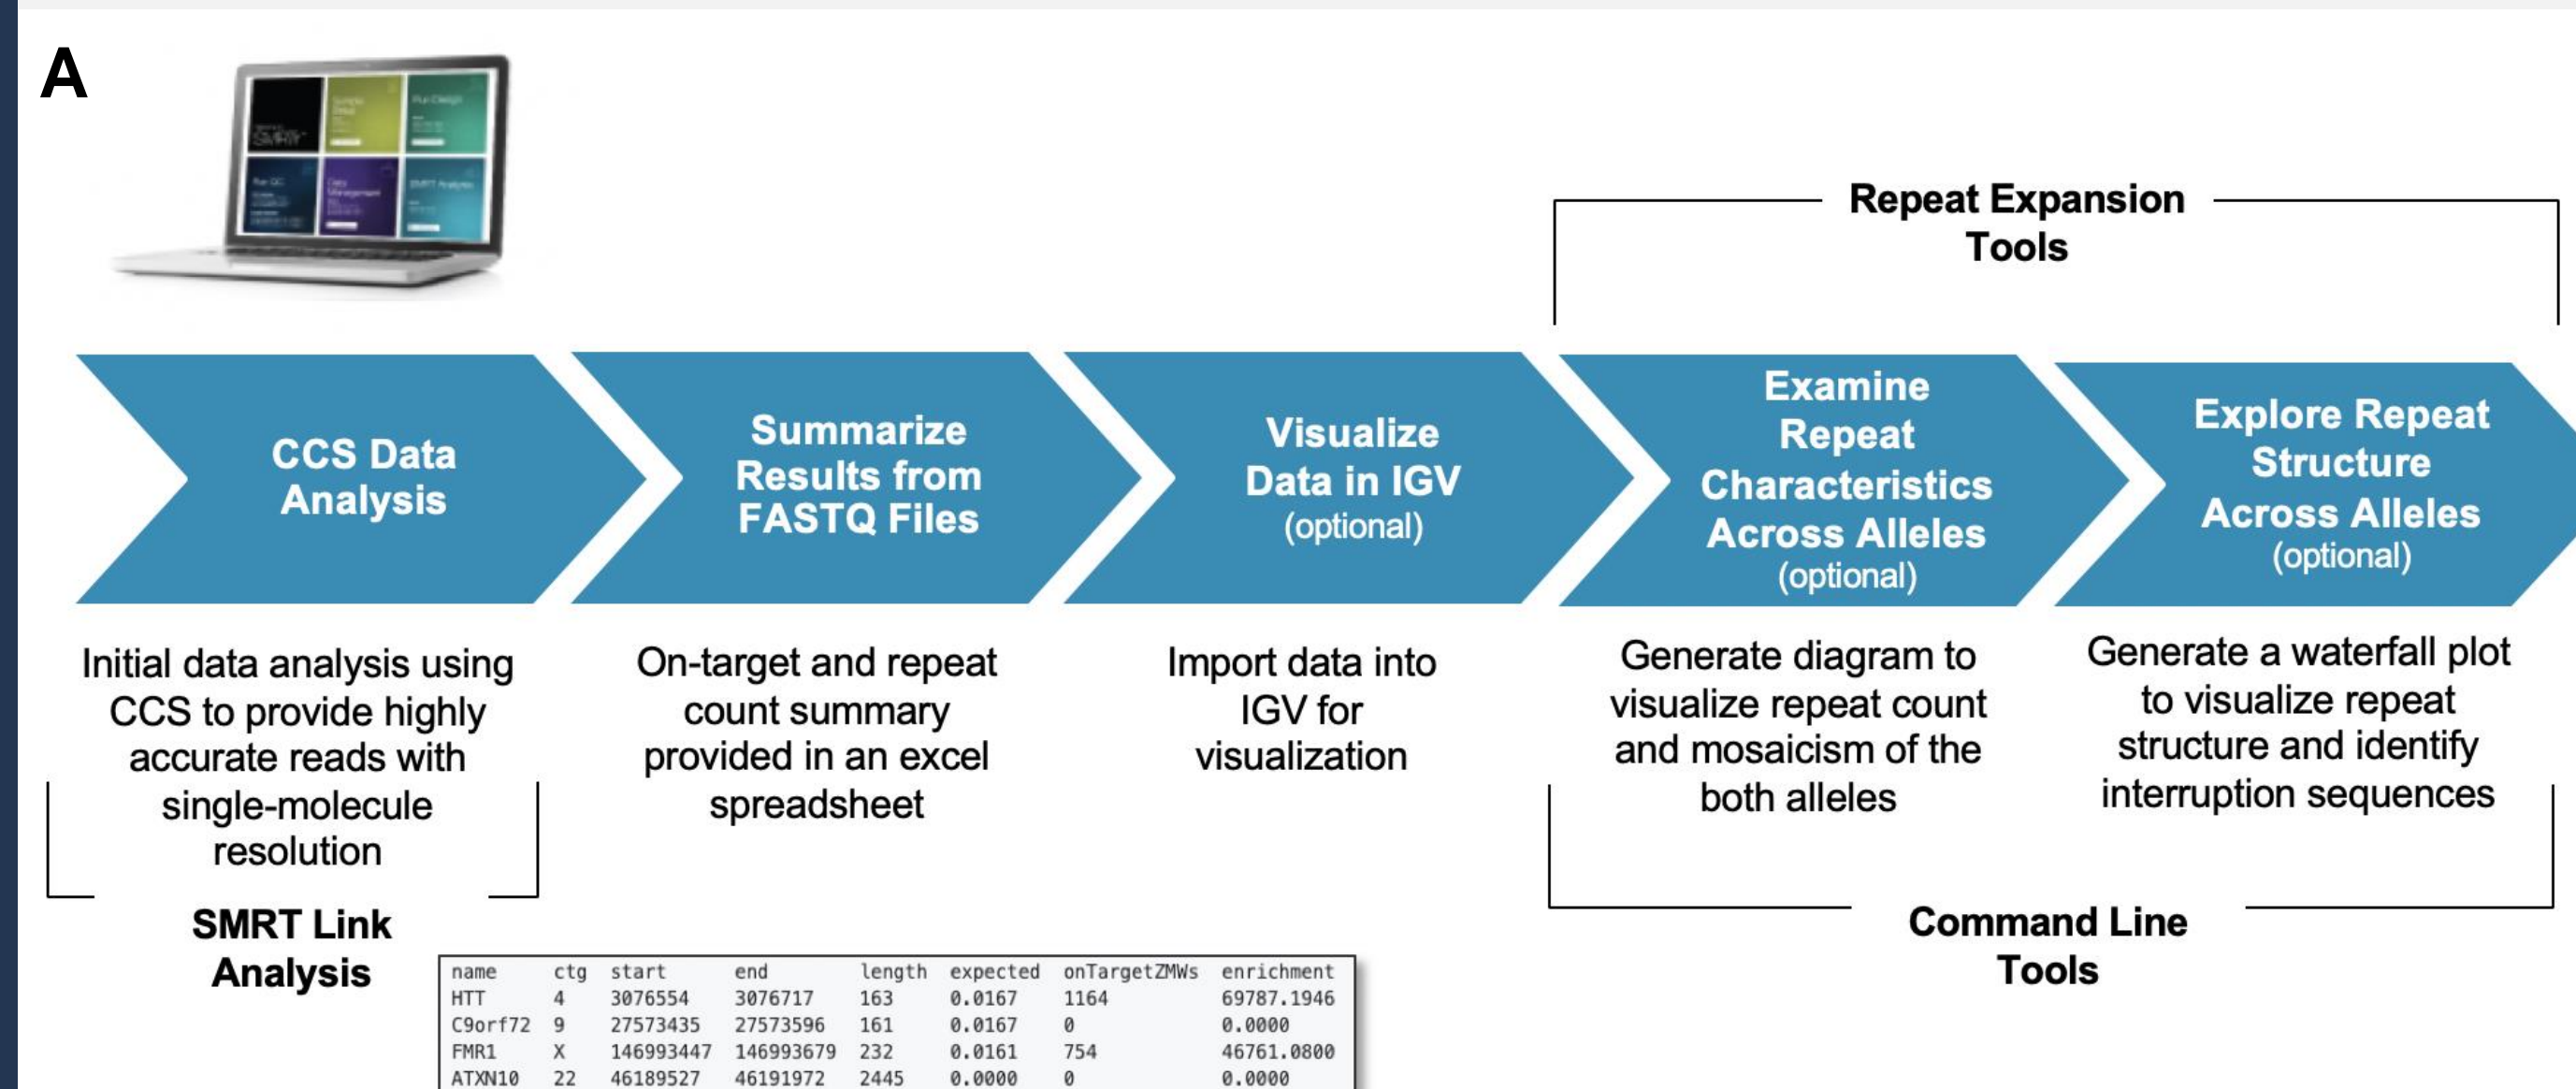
A

Repeat Expansion Tools

CCS Data Analysis

Summarize Results from FASTQ Files

Visualize Data in IGV (optional)

Examine Repeat Characteristics Across Alleles (optional)

Explore Repeat Structure Across Alleles (optional)

Initial data analysis using CCS to provide highly accurate reads with single-molecule resolution

On-target and repeat count summary provided in an excel spreadsheet

Import data into IGV for visualization

Generate diagram to visualize repeat count and mosaicism of the both alleles

Generate a waterfall plot to visualize repeat structure and identify interruption sequences

SMRT Link Analysis

Command Line Tools

| name | ctg | start | end | length | expected | onTargetZMWs | enrichment |
|---|---|---|---|---|---|---|---|
| HTT | 4 | 3076554 | 3076717 | 163 | 0.0167 | 1164 | 69787.1946 |
| C9orf72 | 9 | 27573435 | 27573596 | 161 | 0.0167 | 0 | 0.0000 |
| FMR1 | X | 146993447 | 146993679 | 232 | 0.0161 | 754 | 46761.0800 |
| ATXN10 | 22 | 46189527 | 46191972 | 2445 | 0.0000 | 0 | 0.0000 |